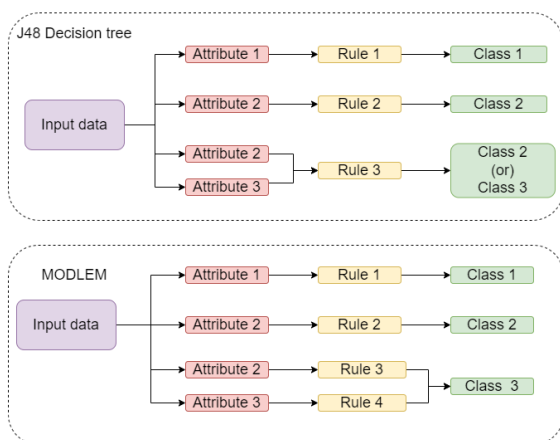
J48 Decision tree

Input data

Attribute 1
Rule 1
Class 1

Attribute 2
Rule 2
Class 2

Attribute 2
Attribute 3
Rule 3
Class 2 (or) Class 3

MODLEM

Input data

Attribute 1
Rule 1
Class 1

Attribute 2
Rule 2
Class 2

Attribute 2
Rule 3
Attribute 3
Rule 4
Class 3